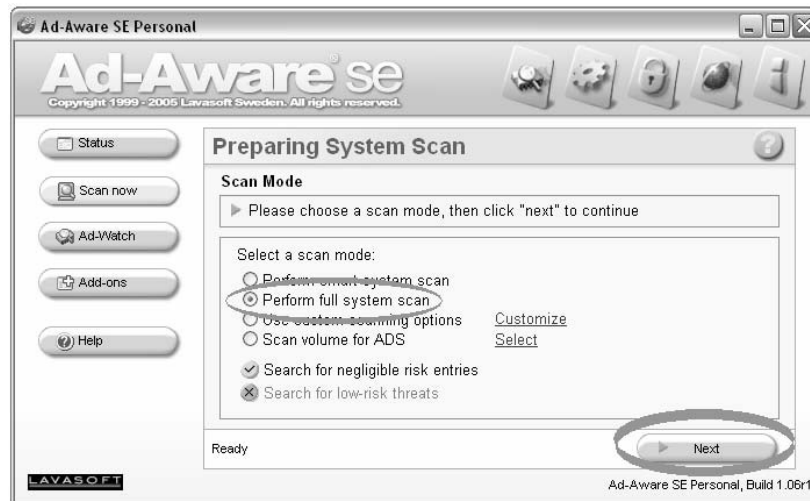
Ad-Aware SE Personal

Ad-Aware se

Copyright 1999 - 2005 Lavasoft Sweden. All rights reserved.

Status

Scan now

Ad-Watch

Add-ons

Help

Preparing System Scan

Scan Mode

Please choose a scan mode, then click "next" to continue

Select a scan mode:

Perform smart system scan

Perform full system scan

Use custom scanning options Customize

Scan volume for ADS Select

Search for negligible risk entries

Search for low-risk threats

Ready

Next

LAVASOFT

Ad-Aware SE Personal, Build 1.06r1